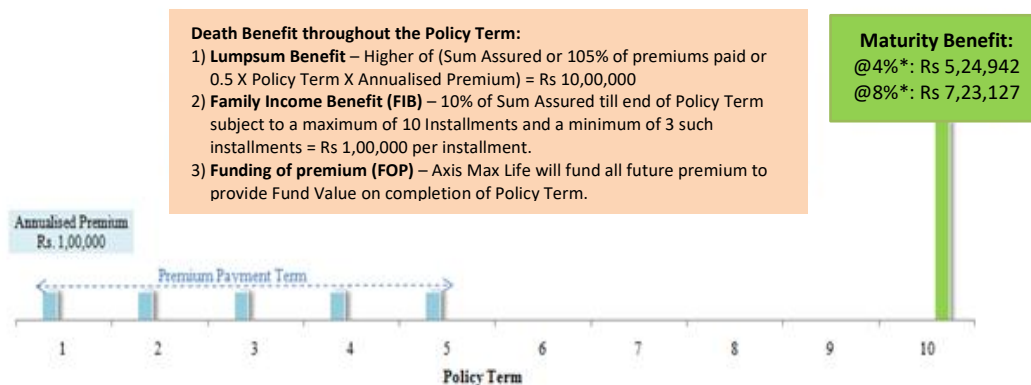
Death Benefit throughout the Policy Term:

1) **Lumpsum Benefit** – Higher of (Sum Assured or 105% of premiums paid or 0.5 X Policy Term X Annualised Premium) = Rs 10,00,000

2) **Family Income Benefit (FIB)** – 10% of Sum Assured till end of Policy Term subject to a maximum of 10 Installments and a minimum of 3 such installments = Rs 1,00,000 per installment.

3) **Funding of premium (FOP)** – Axis Max Life will fund all future premium to provide Fund Value on completion of Policy Term.

Maturity Benefit:
@4%*: Rs 5,24,942
@8%*: Rs 7,23,127

Annualised Premium
Rs. 1,00,000

Premium Payment Term

1 2 3 4 5 6 7 8 9 10

Policy Term